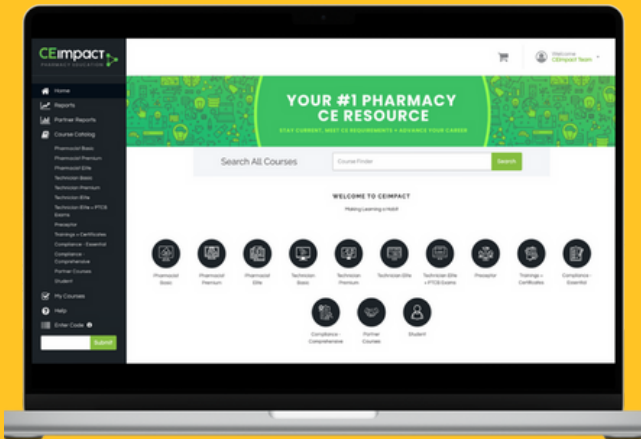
CEimpact
PHARMACY EDUCATION

Home
Reports
Partner Reports
Course Catalog
Pharmacist Basic
Pharmacist Premium
Pharmacist Elite
Technician Basic
Technician Premium
Technician Elite
Technician Elite + PTCB Exams
Preceptor
Trainings + Certificates
Compliance - Essential
Compliance - Comprehensive
Partner Courses
Student
My Courses
Help
Enter Code
Submit

Welcome
CEimpact Team

YOUR #1 PHARMACY CE RESOURCE
STAY CURRENT, MEET CE REQUIREMENTS + ADVANCE YOUR CAREER

Search All Courses
Course Finder
Search

WELCOME TO CEIMPACT
Making Learning a Habit

Pharmacist Basic
Pharmacist Premium
Pharmacist Elite
Technician Basic
Technician Premium
Technician Elite
Technician Elite + PTCB Exams
Preceptor
Trainings + Certificates
Compliance - Essential
Compliance - Comprehensive
Partner Courses
Student